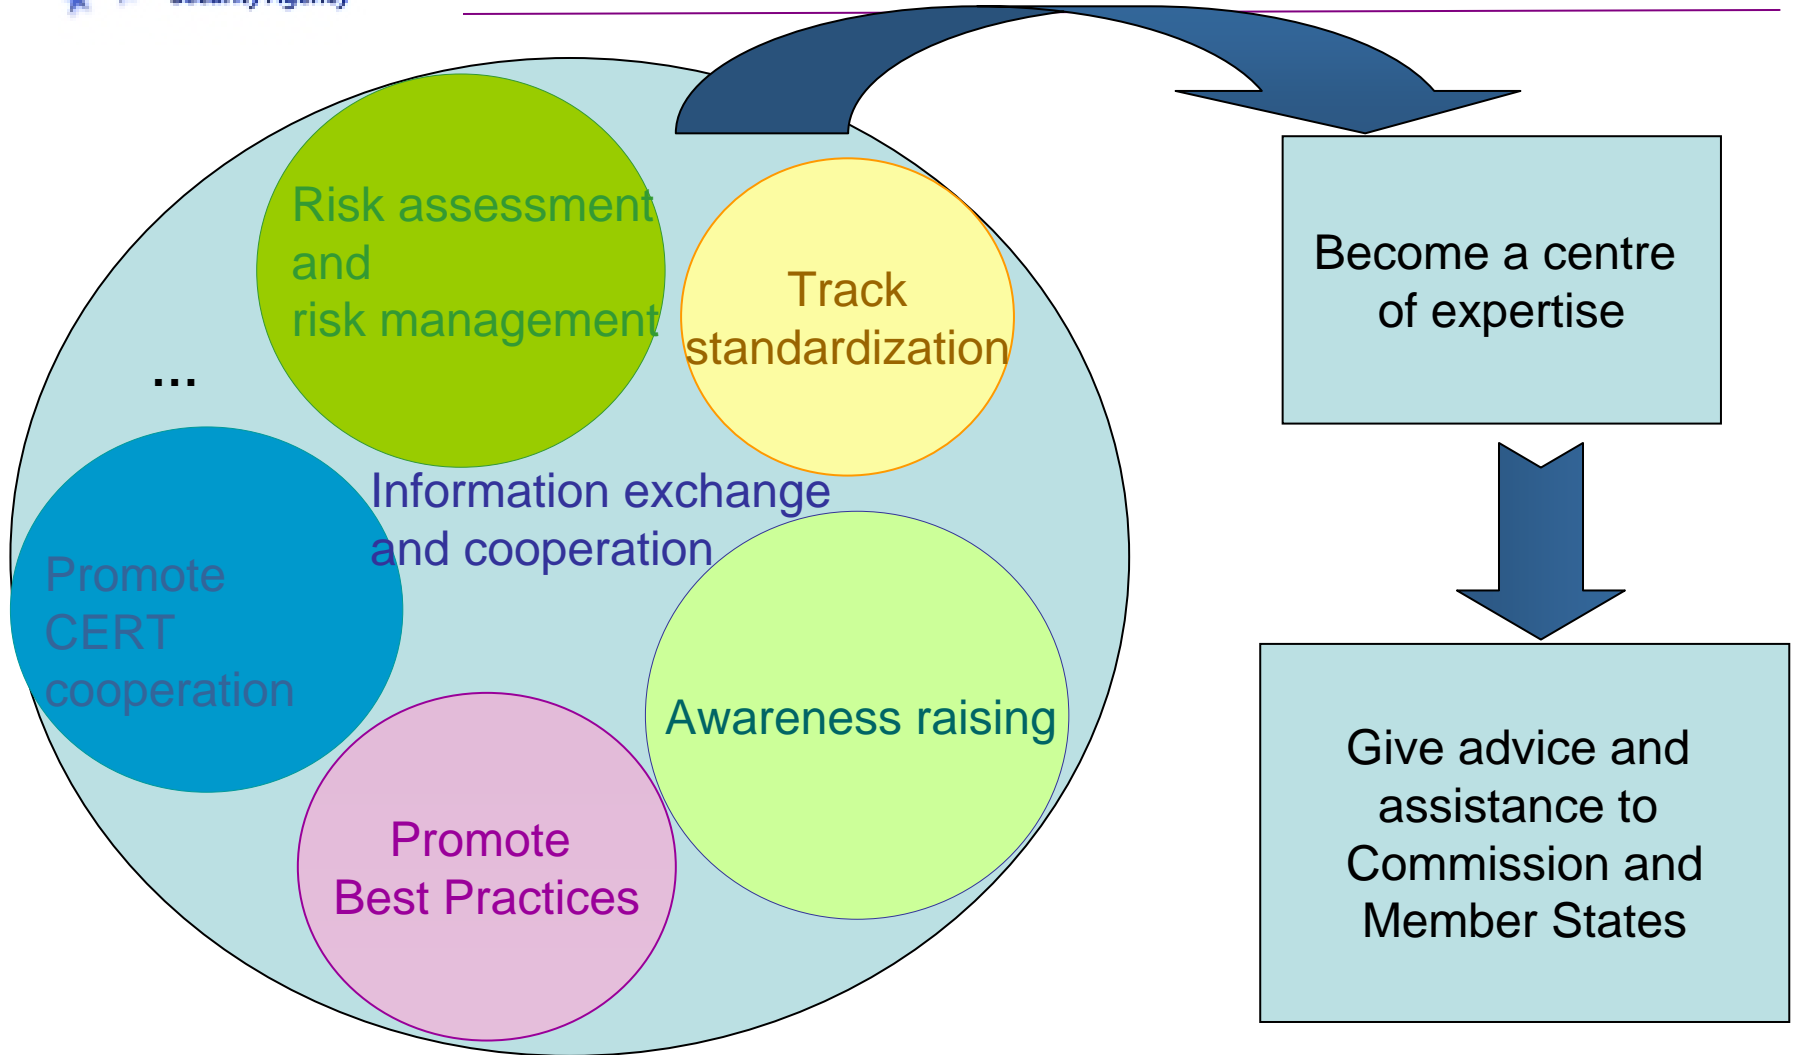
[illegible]

Risk assessment and risk management

Track standardization

...

Information exchange and cooperation

Promote CERT cooperation

Awareness raising

Promote Best Practices

Become a centre of expertise

Give advice and assistance to Commission and Member States